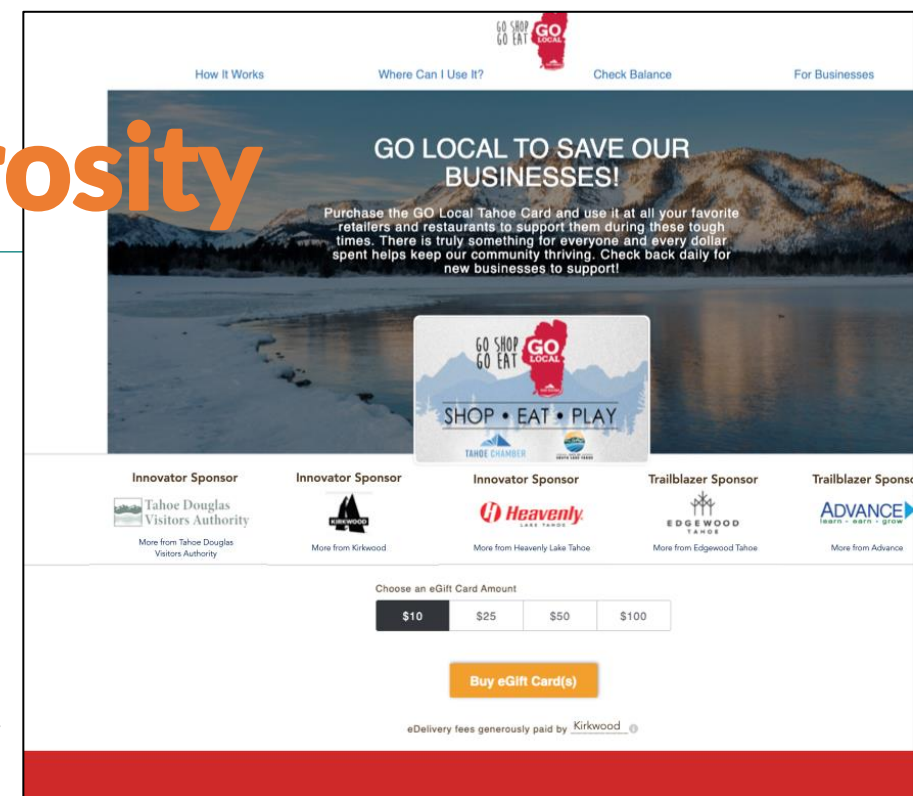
rosity

GO SHOP GO EAT GO LOCAL

How It Works
Where Can I Use It?
Check Balance
For Businesses

GO LOCAL TO SAVE OUR BUSINESSES!

Purchase the GO Local Tahoe Card and use it at all your favorite retailers and restaurants to support them during these tough times. There is truly something for everyone and every dollar spent helps keep our community thriving. Check back daily for new businesses to support!

GO SHOP GO EAT GO LOCAL
SHOP • EAT • PLAY
TAHOE CHAMBER

Innovator Sponsor
Tahoe Douglas Visitors Authority
More from Tahoe Douglas Visitors Authority

Innovator Sponsor
KIRKWOOD
More from Kirkwood

Innovator Sponsor
Heavenly LAKE TAHOE
More from Heavenly Lake Tahoe

Trailblazer Sponsor
EDGEWOOD TAHOE
More from Edgewood Tahoe

Trailblazer Sponso
ADVANCE learn • earn • grow
More from Advance

Choose an eGift Card Amount

| $10 | $25 | $50 | $100 |
|---|---|---|---|

Buy eGift Card(s)

eDelivery fees generously paid by Kirkwood